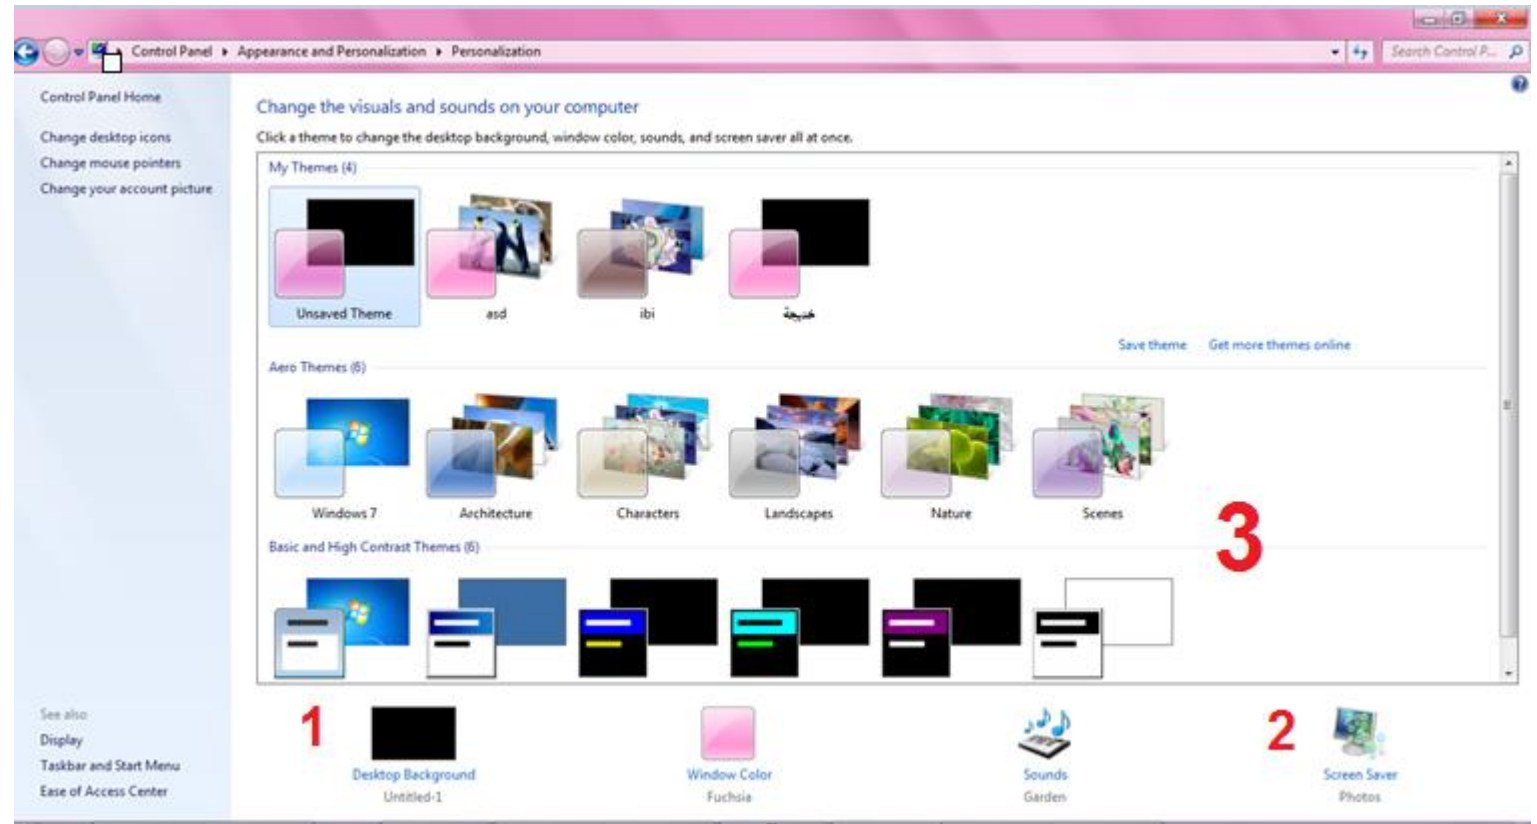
Control Panel ▸ Appearance and Personalization ▸ Personalization

Search Control P...

Control Panel Home

Change desktop icons

Change mouse pointers

Change your account picture

Change the visuals and sounds on your computer

Click a theme to change the desktop background, window color, sounds, and screen saver all at once.

My Themes (4)

Unsaved Theme

asd

ibi

خديجة

Save theme

Get more themes online

Aero Themes (6)

Windows 7

Architecture

Characters

Landscapes

Nature

Scenes

3

Basic and High Contrast Themes (6)

See also

Display

Taskbar and Start Menu

Ease of Access Center

1

Desktop Background

Untitled-1

Window Color

Fuchsia

Sounds

Garden

2

Screen Saver

Photos